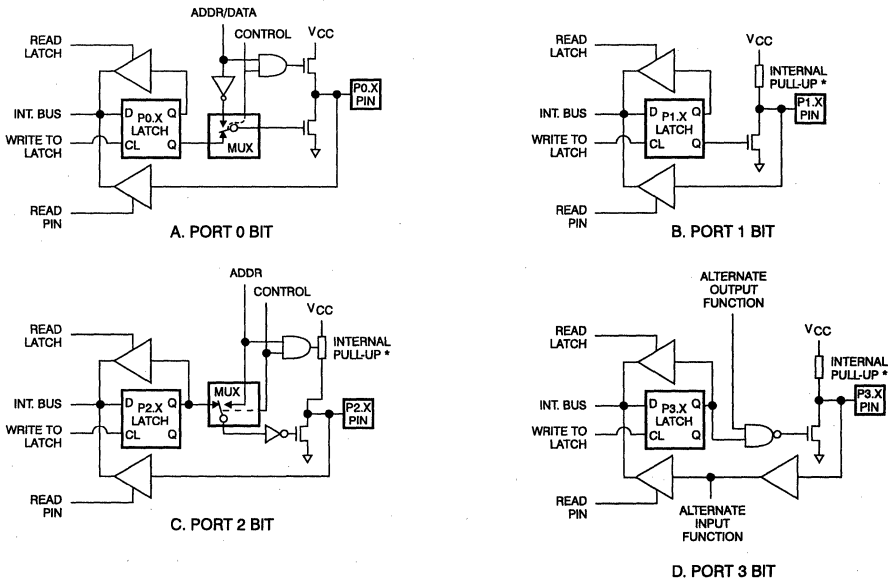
ADDR/DATA

READ LATCH

CONTROL

$V_{CC}$

INT. BUS

D

P0.X LATCH

Q

P0.X PIN

WRITE TO LATCH

CL

Q

MUX

READ PIN

A. PORT 0 BIT

READ LATCH

$V_{CC}$

INTERNAL PULL-UP *

INT. BUS

D

P1.X LATCH

Q

P1.X PIN

WRITE TO LATCH

CL

Q

READ PIN

B. PORT 1 BIT

ADDR

CONTROL

READ LATCH

$V_{CC}$

INTERNAL PULL-UP *

INT. BUS

D

P2.X LATCH

Q

MUX

P2.X PIN

WRITE TO LATCH

CL

Q

READ PIN

C. PORT 2 BIT

ALTERNATE OUTPUT FUNCTION

READ LATCH

$V_{CC}$

INTERNAL PULL-UP *

INT. BUS

D

P3.X LATCH

Q

P3.X PIN

WRITE TO LATCH

CL

Q

READ PIN

ALTERNATE INPUT FUNCTION

D. PORT 3 BIT